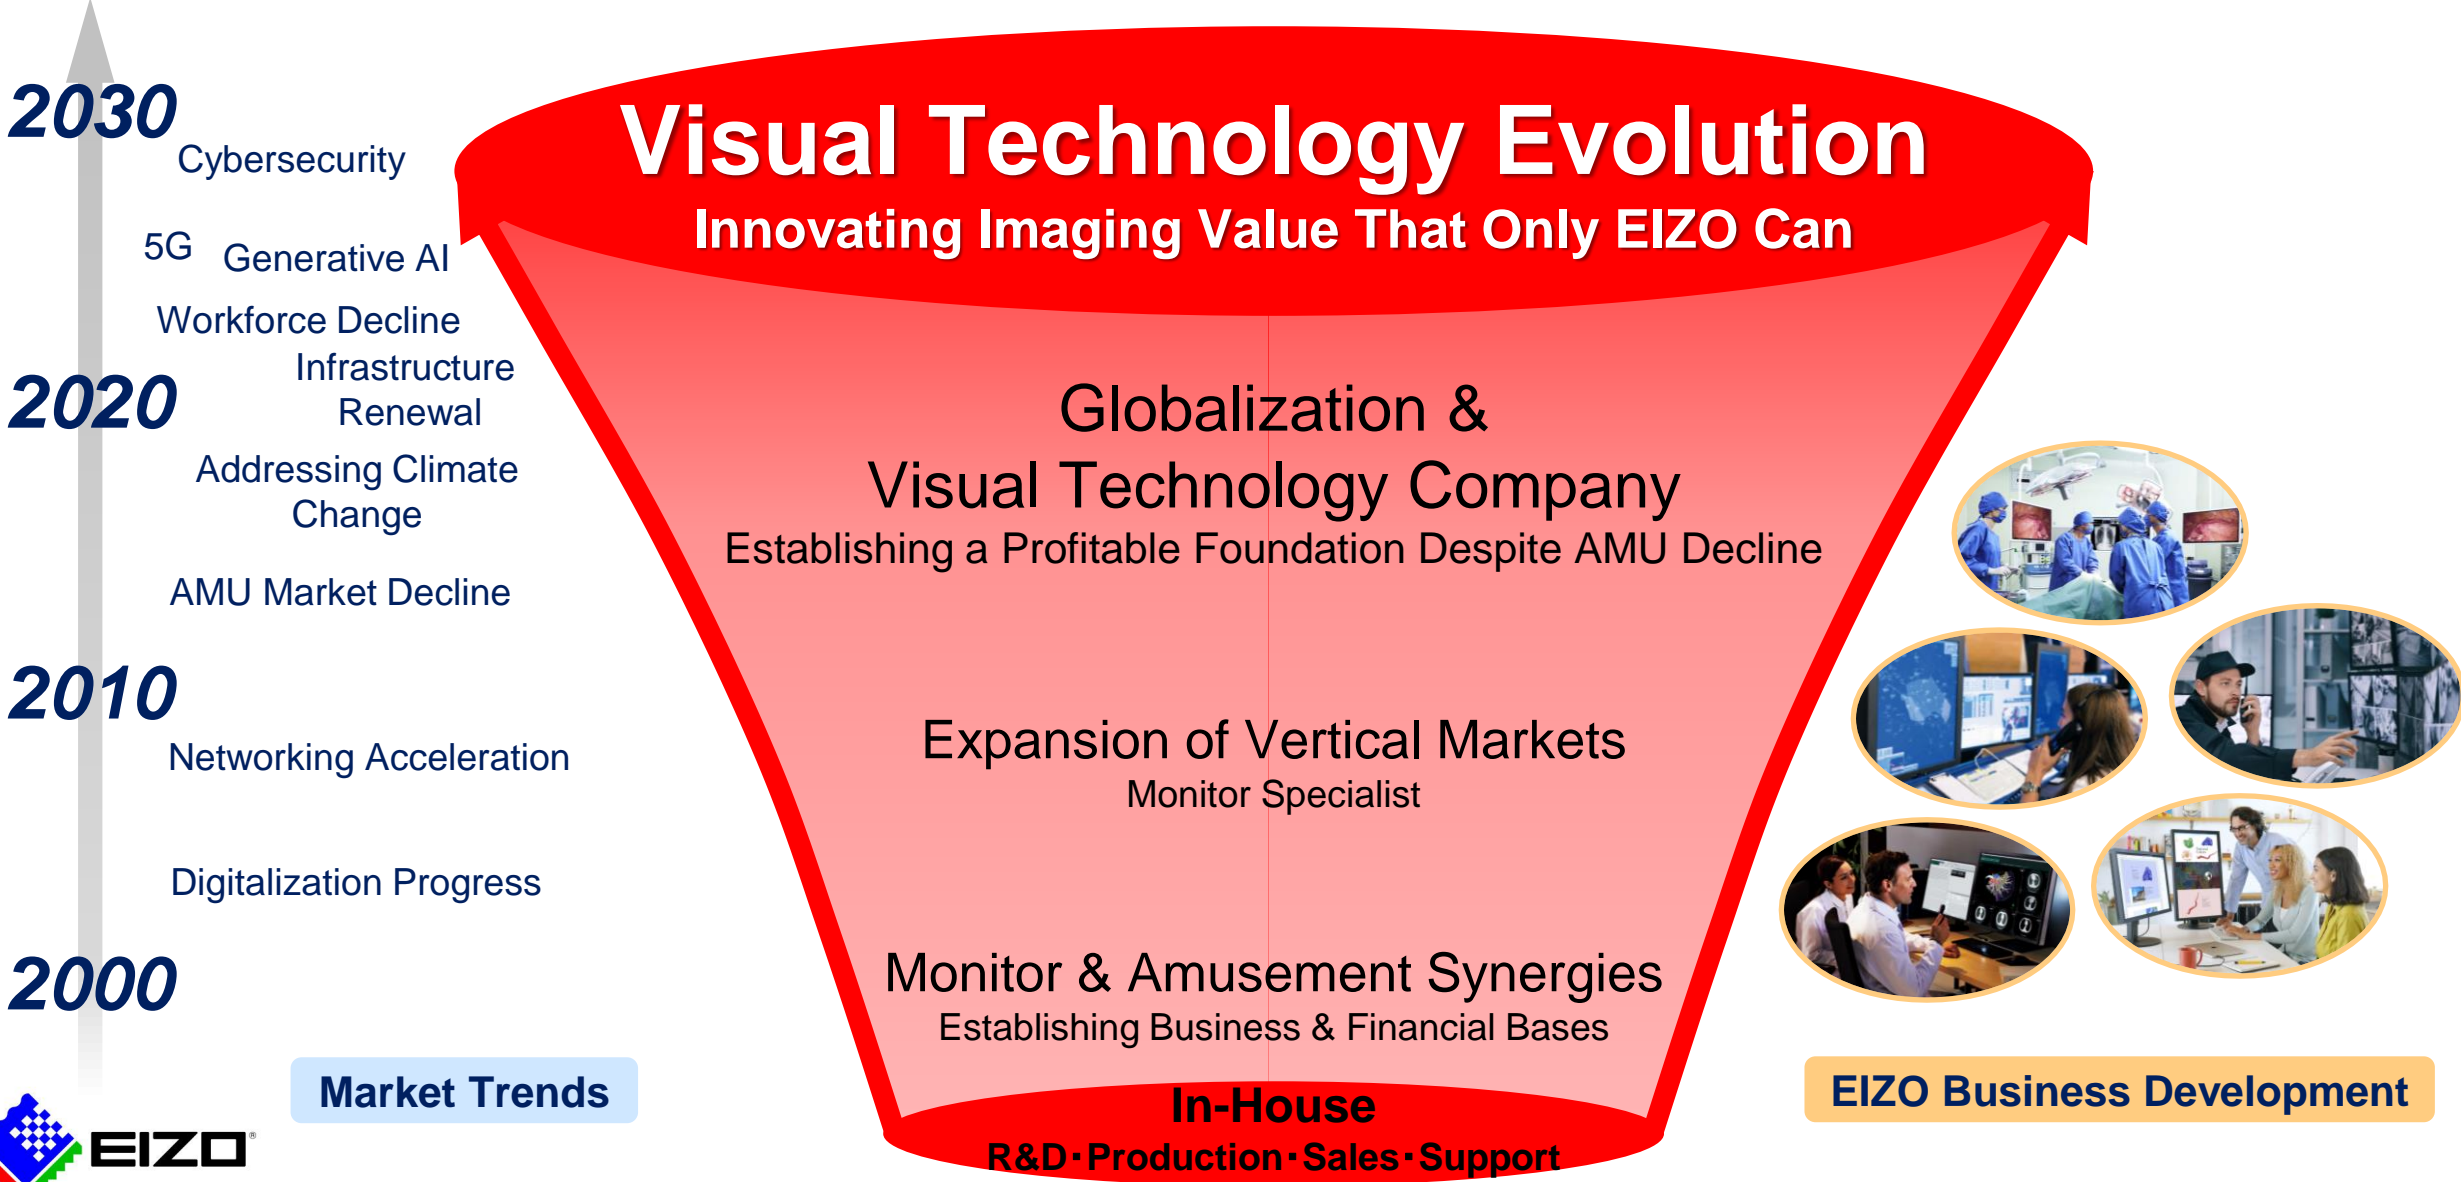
2030

Cybersecurity

5G Generative AI

Workforce Decline

2020

Infrastructure Renewal

Addressing Climate Change

AMU Market Decline

2010

Networking Acceleration

Digitalization Progress

2000

Market Trends

EIZO

Visual Technology Evolution

Innovating Imaging Value That Only EIZO Can

Globalization & Visual Technology Company

Establishing a Profitable Foundation Despite AMU Decline

Expansion of Vertical Markets

Monitor Specialist

Monitor & Amusement Synergies

Establishing Business & Financial Bases

In-House

R&D･Production･Sales･Support

EIZO Business Development